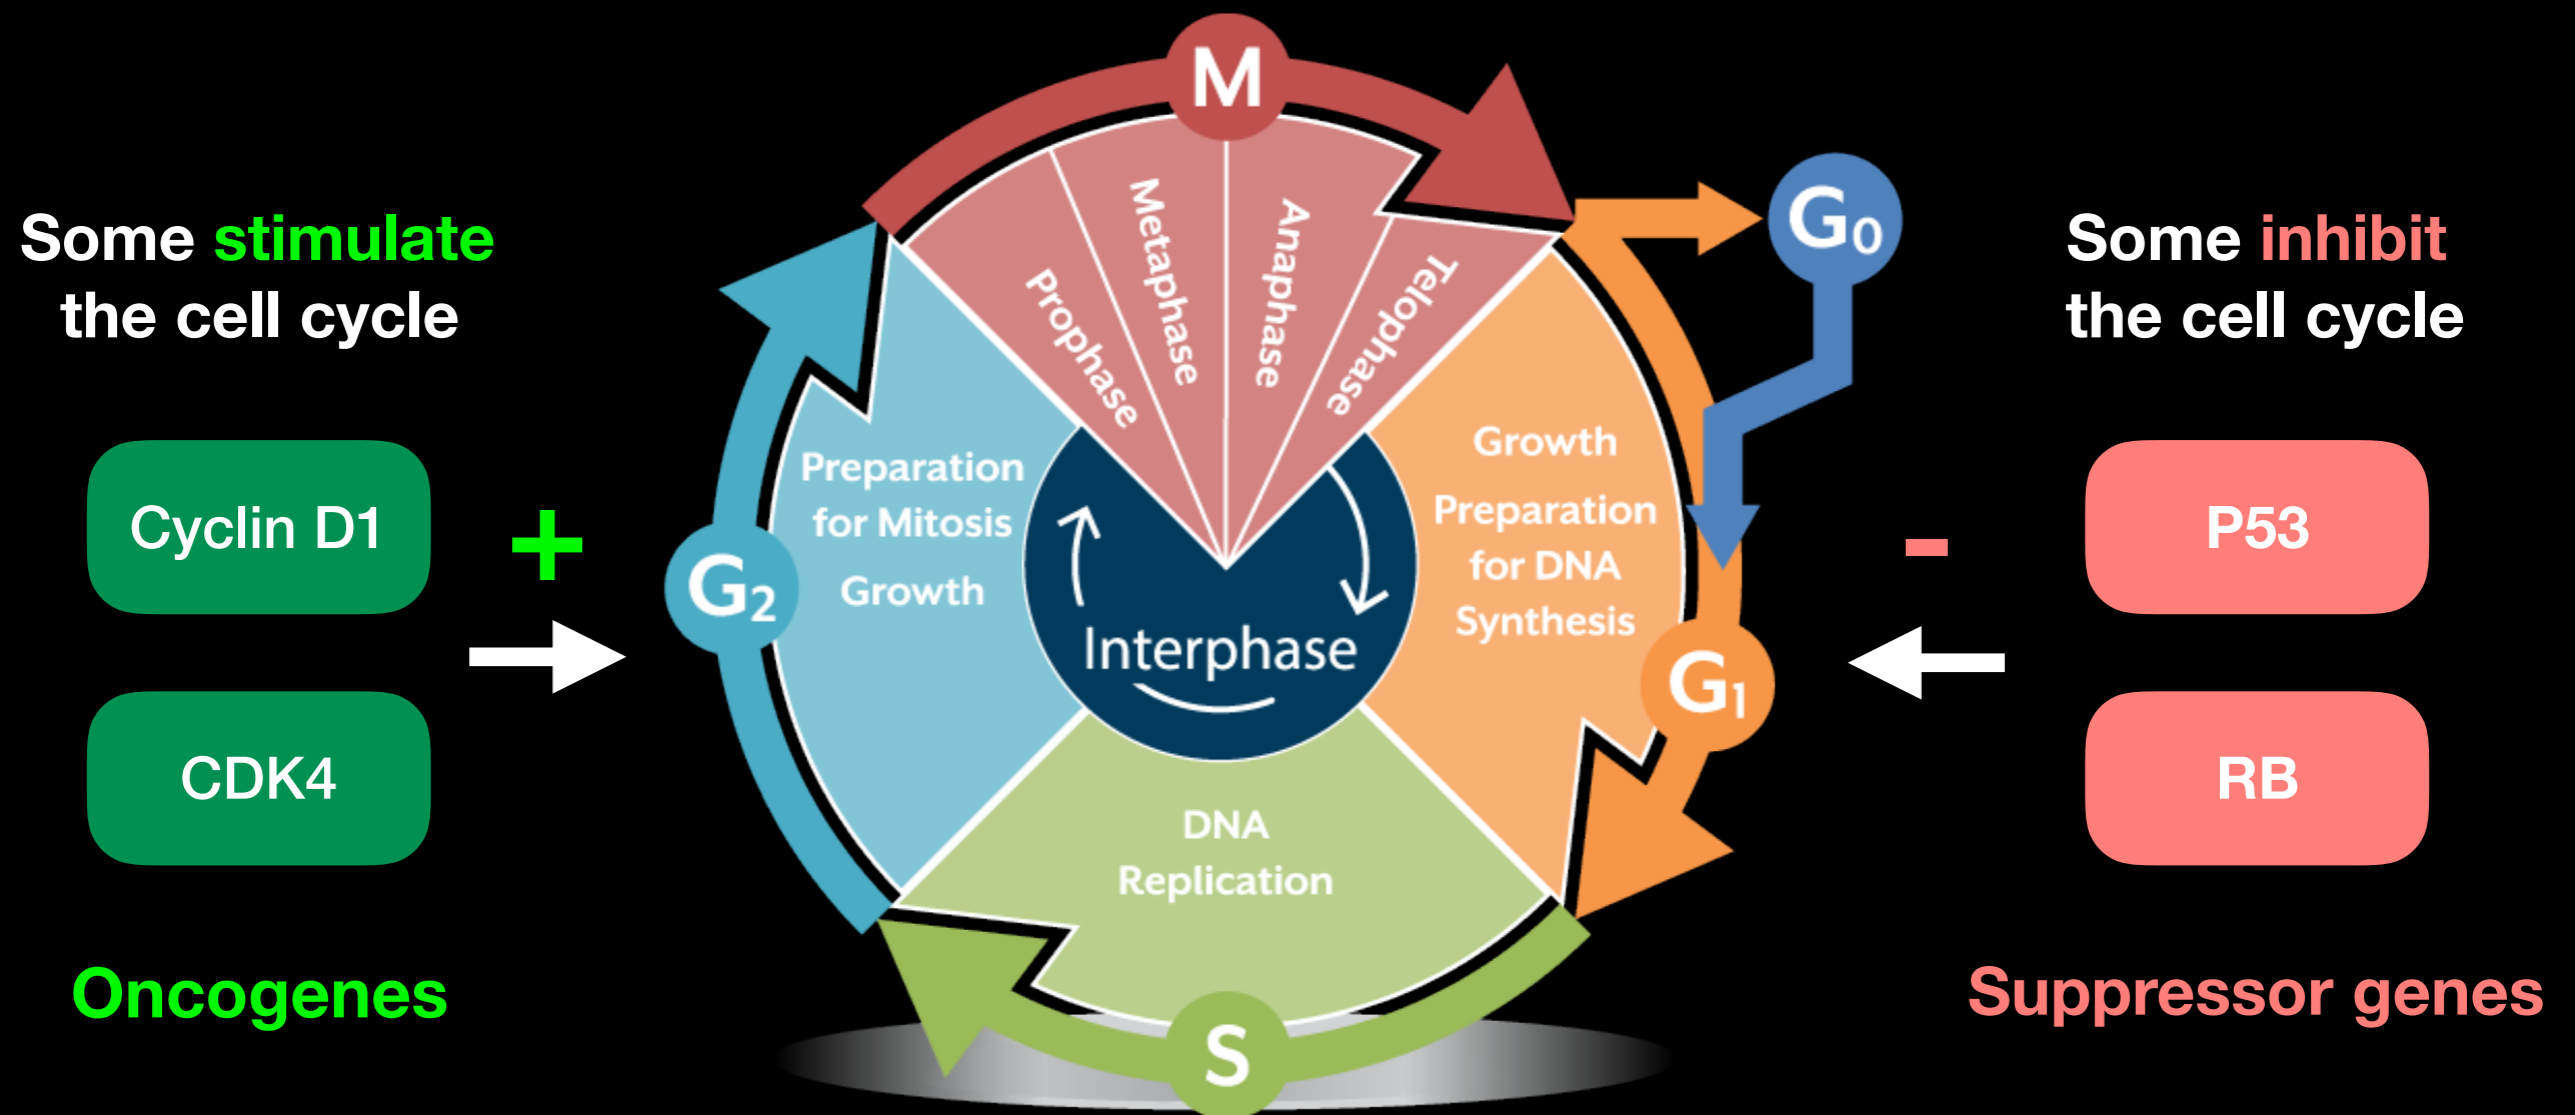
Some stimulate the cell cycle

Cyclin D1

CDK4

+

Oncogenes

M

Prophase

Metaphase

Anaphase

Telophase

$G_0$

$G_2$

Preparation for Mitosis

Growth

Interphase

Growth

Preparation for DNA Synthesis

$G_1$

DNA Replication

S

Some inhibit the cell cycle

P53

RB

-

Suppressor genes